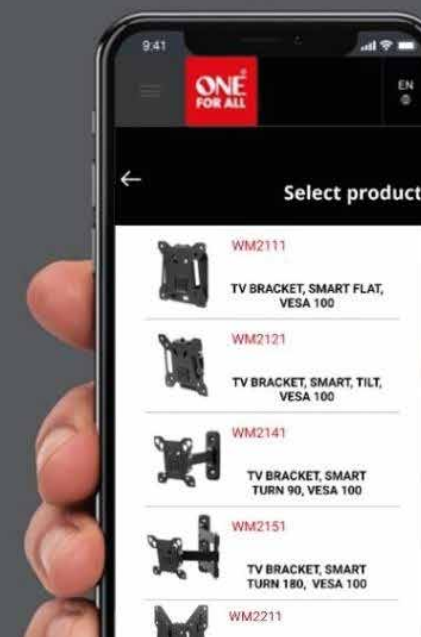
9:41

ONE FOR ALL

EN

Select product

WM2111

TV BRACKET, SMART FLAT, VESA 100

WM2121

TV BRACKET, SMART, TILT, VESA 100

WM2141

TV BRACKET, SMART TURN 90, VESA 100

WM2151

TV BRACKET, SMART TURN 180, VESA 100

WM2211